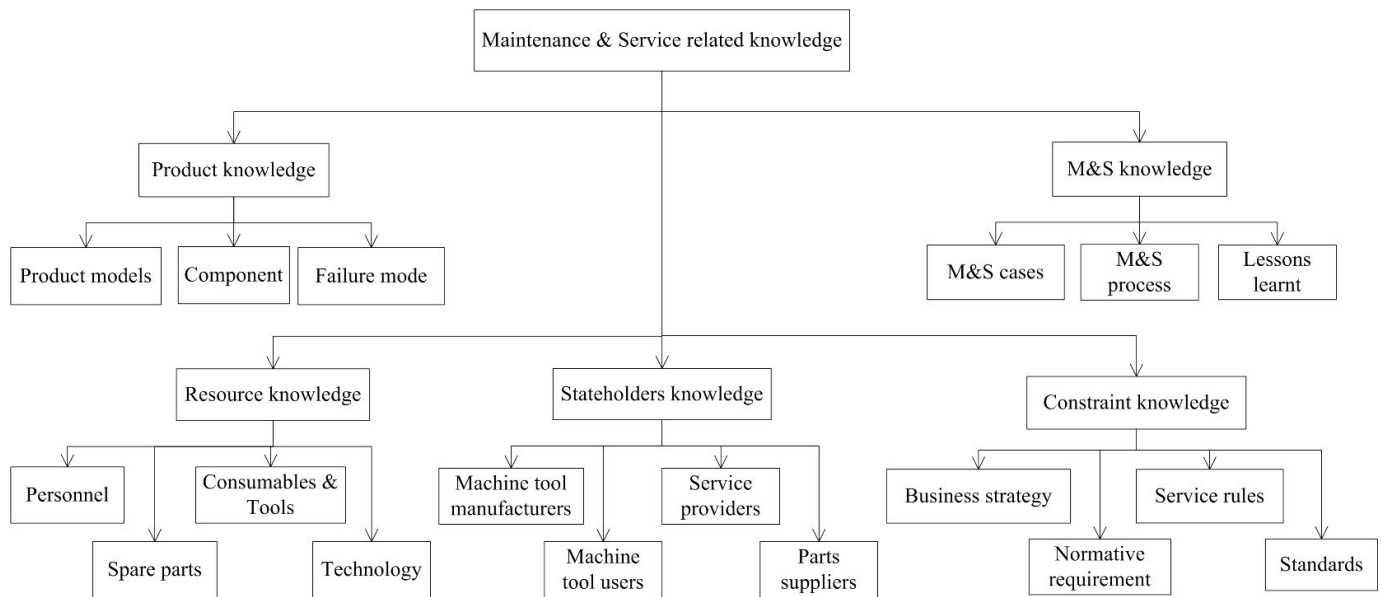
Maintenance & Service related knowledge

Product knowledge

M&S knowledge

Product models

Component

Failure mode

M&S cases

M&S process

Lessons learnt

Resource knowledge

Stateholders knowledge

Constraint knowledge

Personnel

Consumables & Tools

Spare parts

Technology

Machine tool manufacturers

Service providers

Machine tool users

Parts suppliers

Business strategy

Service rules

Normative requirement

Standards